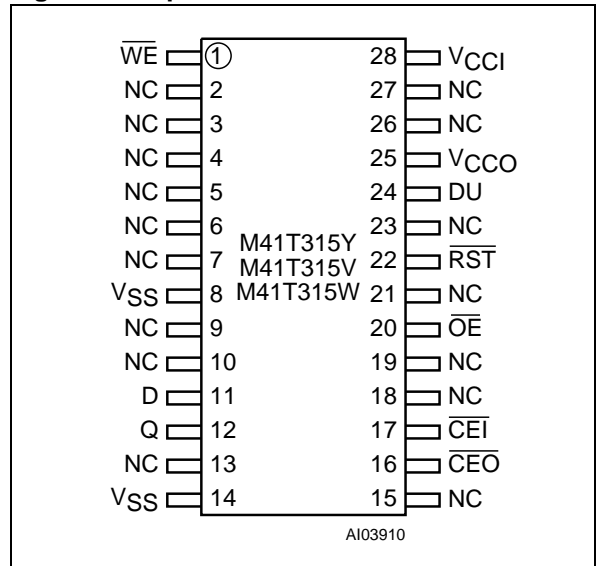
$\overline{WE}$ 1
NC 2
NC 3
NC 4
NC 5
NC 6
NC 7
$V_{SS}$ 8
NC 9
NC 10
D 11
Q 12
NC 13
$V_{SS}$ 14

28 $V_{CCI}$
27 NC
26 NC
25 $V_{CCO}$
24 DU
23 NC
22 $\overline{RST}$
21 NC
20 $\overline{OE}$
19 NC
18 NC
17 $\overline{CEI}$
16 $\overline{CEO}$
15 NC

M41T315Y
M41T315V
M41T315W

AI03910